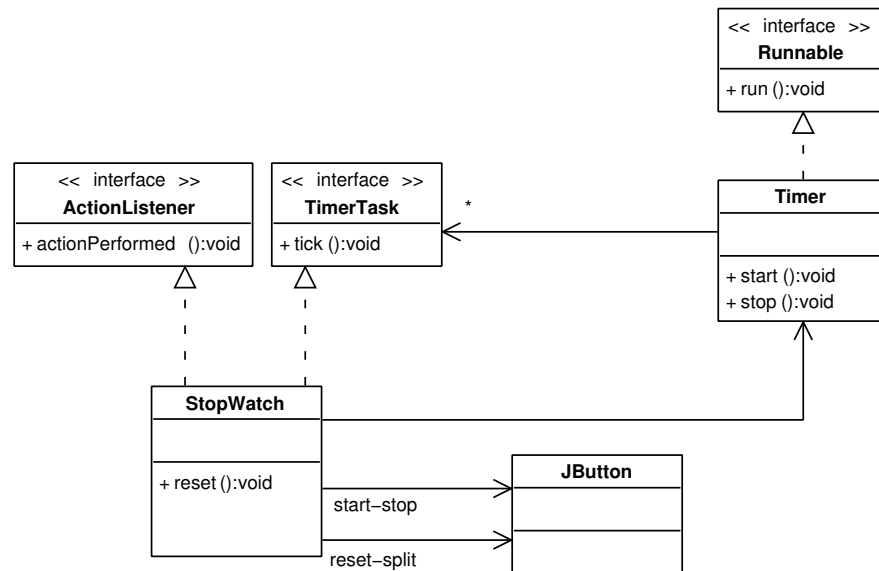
<< interface >>
Runnable
+ run ():void

<< interface >>
ActionListener
+ actionPerformed ():void

<< interface >>
TimerTask
+ tick ():void

*

Timer
+ start ():void
+ stop ():void

StopWatch
+ reset ():void

JButton

start−stop

reset−split